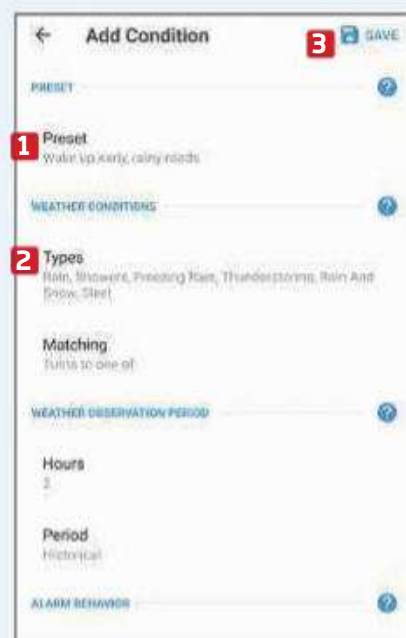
Add Condition

3 SAVE

PRESET

1 Preset
Wake up early, rainy roads

WEATHER CONDITIONS

2 Types
Rain, Showers, Freezing Rain, Thunderstorms, Rain And Snow, Sleet

Matching
Turns to one of

WEATHER OBSERVATION PERIOD

Hours
2

Period
Historical

ALARM BEHAVIOR